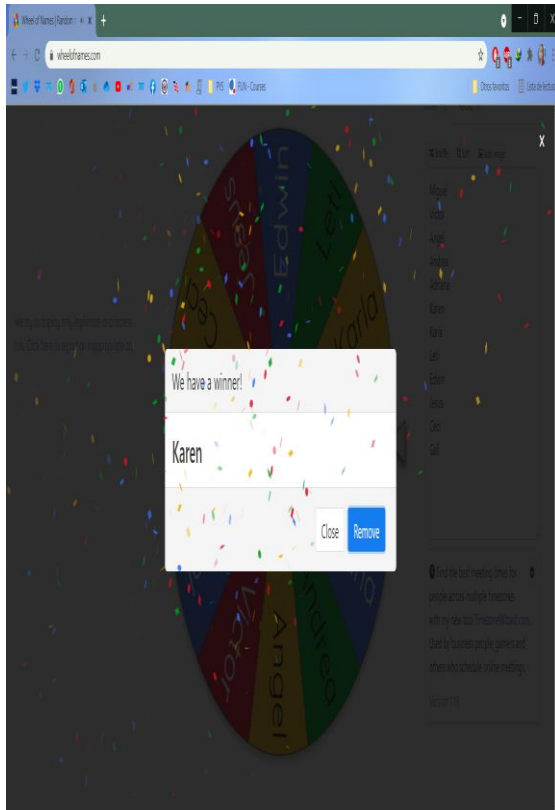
Wheel of Names | Random × +

wheelofnames.com

PHS RUN - Courses

Otros favoritos Lista de lectura

Shuffle Sort Add image

Miguel
Victor
Angel
Andrea
Adriana
Karen
Karla
Leti
Edwin
Jesus
Ceci
Gali

Play by changing the wheel entries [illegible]

Edwin
Leti
Karla
Sheila
Ceci
Victor
Angel
Andrea

We have a winner!

Karen

Close Remove

Find the best meeting times for people across multiple timezones with my new tool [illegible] Used by business people, gamers and others who schedule online meetings.

Version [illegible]

X